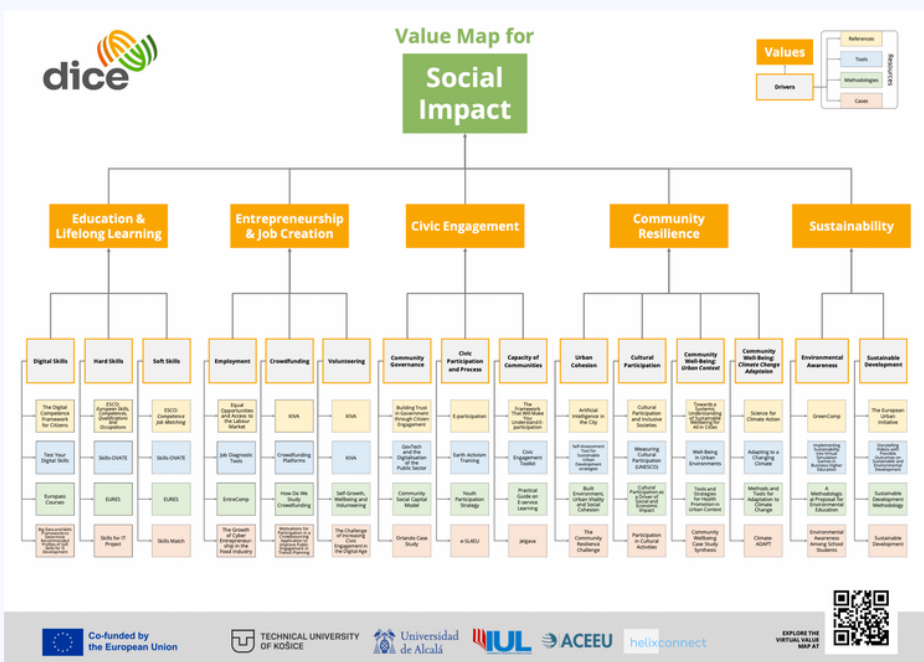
dice

Value Map for

Social Impact

Values

Drivers

References

Tools

Methodologies

Cases

Resources

Education & Lifelong Learning

Entrepreneurship & Job Creation

Civic Engagement

Community Resilience

Sustainability

Digital Skills

Hard Skills

Soft Skills

Employment

Crowdfunding

Volunteering

Community Governance

Civic Participation and Process

Capacity of Communities

Urban Cohesion

Cultural Participation

Community Well-Being: Urban Context

Community Well-Being: Climate Change Adaptation

Environmental Awareness

Sustainable Development

The Digital Competence Framework for Citizens

ESCO: European Skills, Competences, Qualifications and Occupations

ESCO: Competence Job Matching

Equal Opportunities and Access to the Labour Market

KIVA

KIVA

Building Trust in Government through Citizen Engagement

E-participation

The Framework That Will Make You Understand E-participation

Artificial Intelligence in the City

Cultural Participation and Inclusive Societies

Towards a Systemic Understanding of Sustainable Wellbeing for All in Cities

Science for Climate Action

GreenComp

The European Urban Initiative

Test Your Digital Skills

Skills-OVATE

Skills-OVATE

Job Diagnostic Tools

Crowdfunding Platforms

KIVA

GovTech and the Digitalisation of the Public Sector

Earth Activism Training

Civic Engagement Toolkit

Self Assessment Tool for Sustainable Urban Development Strategies

Measuring Cultural Participation (UNESCO)

Well-Being in Urban Environments

Adapting to a Changing Climate

Implementing Sustainability into Virtual Simulation Games in Business Higher Education

Storytelling Videos with Possible Outcomes on Sustainable and Environmental Development

Europass Courses

EURES

EURES

EntreComp

How Do We Study Crowdfunding

Self-Growth, Wellbeing and Volunteering

Community Social Capital Model

Youth Participation Strategy

Practical Guide on E-service Learning

Built Environment, Urban Vitality and Social Cohesion

Cultural Participation as a Driver of Social and Economic Impact

Tools and Strategies for Health Promotion in Urban Context

Methods and Tools for Adaptation to Climate Change

A Methodological Proposal for Environmental Education

Sustainable Development Methodology

Big Data and Skills Frameworks to Determine Recommended Profiles of Soft Skills for IS Development

Skills for IT Project

Skills Match

The Growth of Cyber Entrepreneurship in the Food Industry

Motivations for Participation in a Crowdsourcing Application to Improve Public Engagement in Transit Planning

The Challenge of Increasing Civic Engagement in the Digital Age

Orlando Case Study

e-SLKEU

Jelgava

The Community Resilience Challenge

Participation in Cultural Activities

Community Wellbeing Case Study Synthesis

Climate-ADAPT

Environmental Awareness Among School Students

Sustainable Development

Co-funded by the European Union

TECHNICAL UNIVERSITY OF KOŠICE

Universidad de Alcalá

IUL

ACEEU

helixconnect

EXPLORE THE VIRTUAL VALUE MAP AT